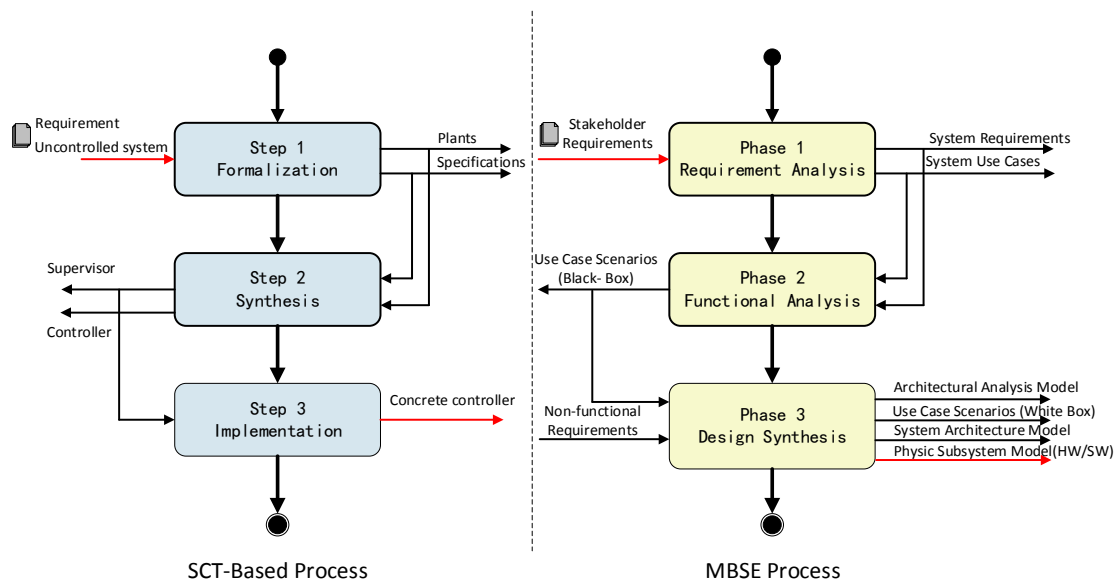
Requirement
Uncontrolled system

Step 1
Formalization

Plants
Specifications

Supervisor

Step 2
Synthesis

Controller

Step 3
Implementation

Concrete controller

SCT-Based Process

Stakeholder
Requirements

Phase 1
Requirement Analysis

System Requirements
System Use Cases

Use Case Scenarios
(Black- Box)

Phase 2
Functional Analysis

Non-functional
Requirements

Phase 3
Design Synthesis

Architectural Analysis Model
Use Case Scenarios (White Box)
System Architecture Model
Physic Subsystem Model(HW/SW)

MBSE Process